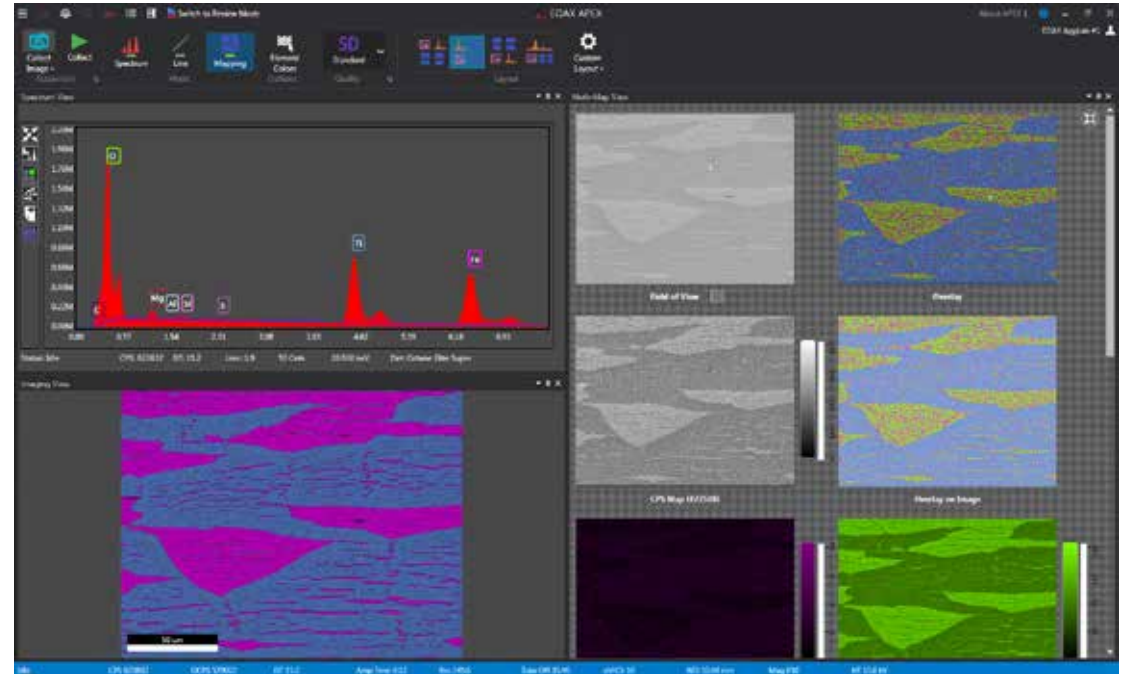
Switch to Review Mode

EDAX APEX

Collect Image
Collect
Spectrum
Line
Mapping
Element Colors
SD Standard
Quality
Layout
Custom Layout

Spectrum View

Multi-Map View

O

Ti

Fe

C

Mg

Al

Si

S

0.00
0.77
1.54
2.31
3.08
3.85
4.62
5.39
6.16
6.93

Status: Idle

Imaging View

50 um

Field of View

Overlay

CPS Map

Overlay on Image

Idle